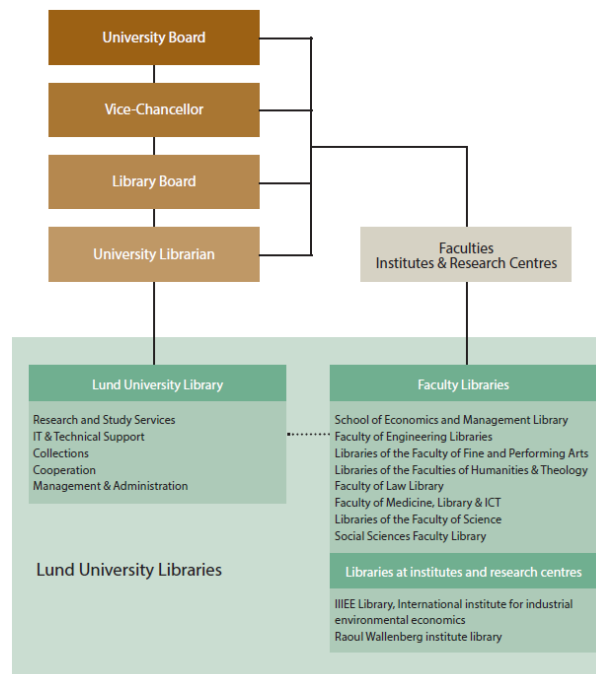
University Board

Vice-Chancellor

Library Board

University Librarian

Faculties
Institutes & Research Centres

Lund University Library

Research and Study Services
IT & Technical Support
Collections
Cooperation
Management & Administration

Faculty Libraries

School of Economics and Management Library
Faculty of Engineering Libraries
Libraries of the Faculty of Fine and Performing Arts
Libraries of the Faculties of Humanities & Theology
Faculty of Law Library
Faculty of Medicine, Library & ICT
Libraries of the Faculty of Science
Social Sciences Faculty Library

Lund University Libraries

Libraries at institutes and research centres

IIIEE Library, International institute for industrial environmental economics
Raoul Wallenberg institute library